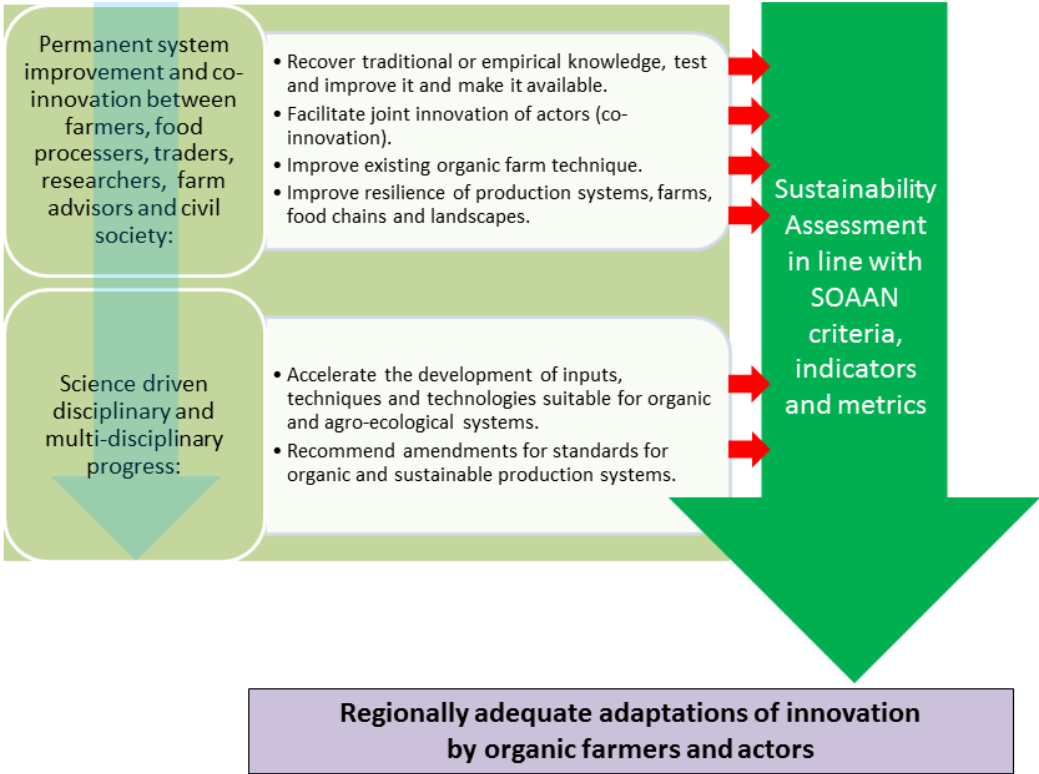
Permanent system improvement and co-innovation between farmers, food processers, traders, researchers, farm advisors and civil society:

• Recover traditional or empirical knowledge, test and improve it and make it available.
• Facilitate joint innovation of actors (co-innovation).
• Improve existing organic farm technique.
• Improve resilience of production systems, farms, food chains and landscapes.

Science driven disciplinary and multi-disciplinary progress:

• Accelerate the development of inputs, techniques and technologies suitable for organic and agro-ecological systems.
• Recommend amendments for standards for organic and sustainable production systems.

Sustainability Assessment in line with SOAAN criteria, indicators and metrics

Regionally adequate adaptations of innovation by organic farmers and actors